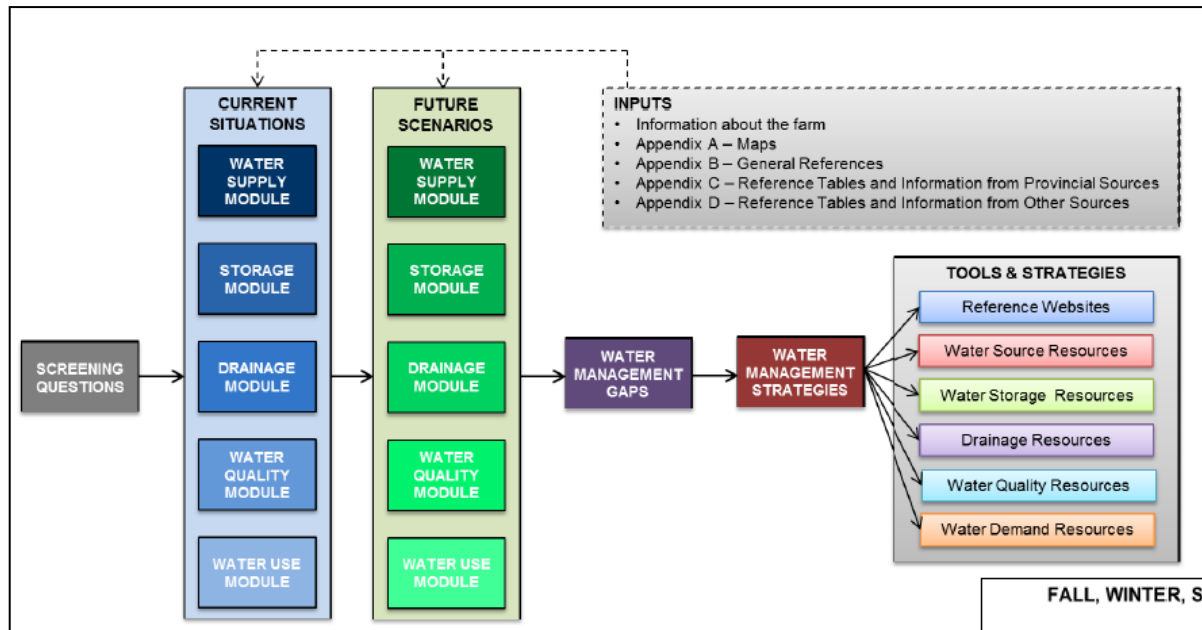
CURRENT SITUATIONS

WATER SUPPLY MODULE

STORAGE MODULE

DRAINAGE MODULE

WATER QUALITY MODULE

WATER USE MODULE

FUTURE SCENARIOS

WATER SUPPLY MODULE

STORAGE MODULE

DRAINAGE MODULE

WATER QUALITY MODULE

WATER USE MODULE

INPUTS
• Information about the farm
• Appendix A – Maps
• Appendix B – General References
• Appendix C – Reference Tables and Information from Provincial Sources
• Appendix D – Reference Tables and Information from Other Sources

SCREENING QUESTIONS

WATER MANAGEMENT GAPS

WATER MANAGEMENT STRATEGIES

TOOLS & STRATEGIES

Reference Websites

Water Source Resources

Water Storage Resources

Drainage Resources

Water Quality Resources

Water Demand Resources

FALL, WINTER, S